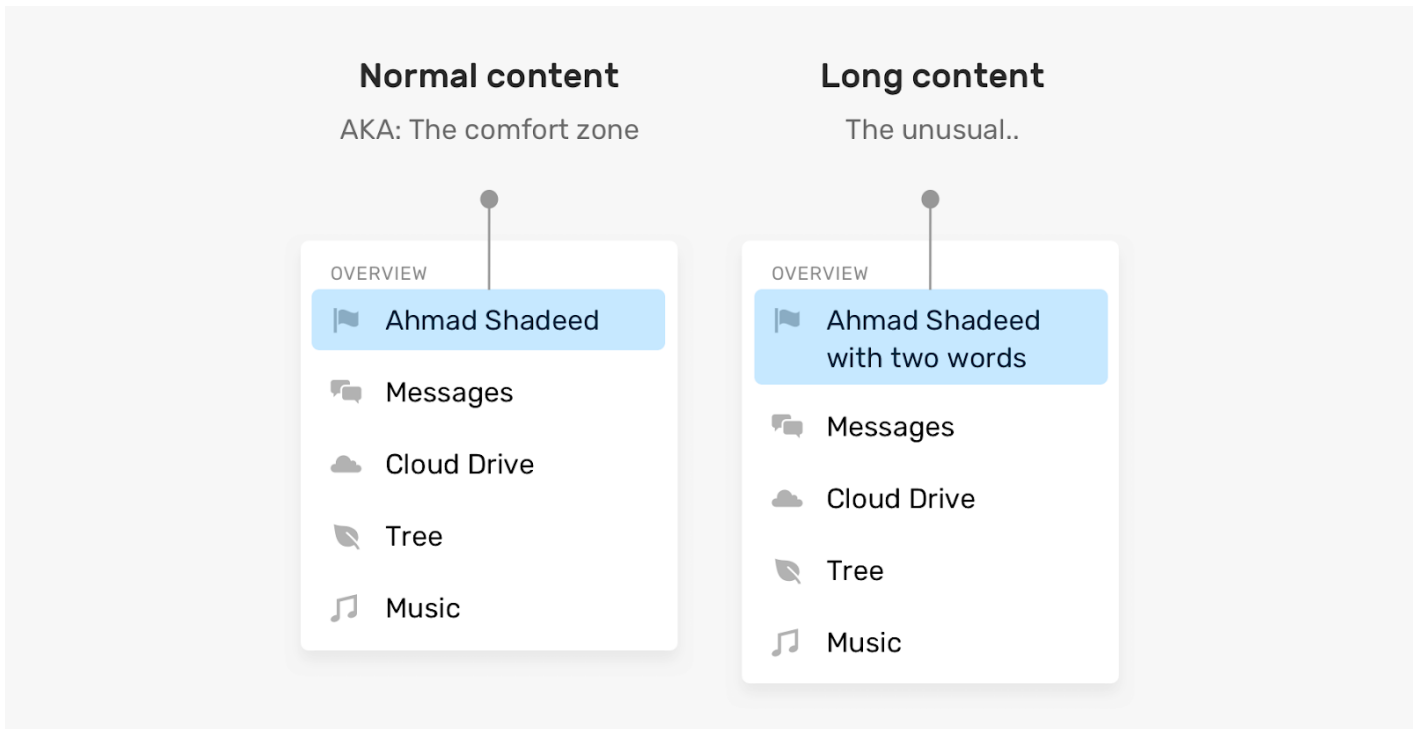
Normal content

AKA: The comfort zone

OVERVIEW

Ahmad Shadeed

Messages

Cloud Drive

Tree

Music

Long content

The unusual..

OVERVIEW

Ahmad Shadeed with two words

Messages

Cloud Drive

Tree

Music